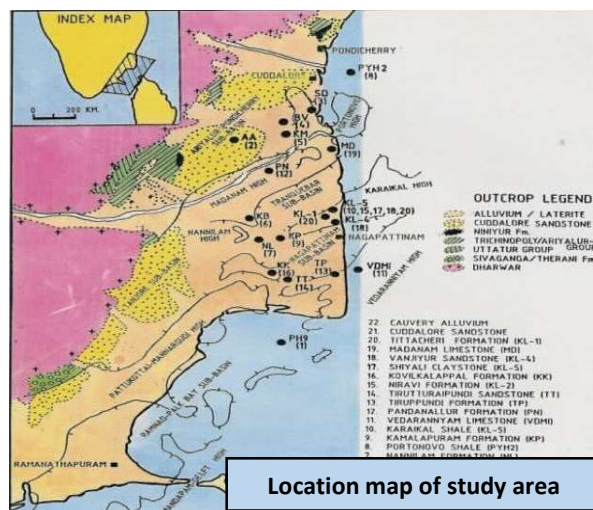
INDEX MAP

0 200 KM.

PONDICHERRY

PYH2 (8)

CUDDALORE

SD

BV (4)

KM (5)

AA (2)

MD (19)

PN (12)

MADANAM HIGH

TRANQUEBAR SUB-BASIN

KARAIKAL HIGH

KL-5 (10,15,17,18,20)

KL-4 (18)

KB (6)

KL-1 (20)

NANNILAM HIGH

TP (9)

NL (7)

NAGAPATTINAM

KK (16)

TP (13)

VDMI (11)

TT (14)

VEDARANNYAM HIGH

PH9 (1)

PATTUKOTTAI-MANNARGUDI HIGH

RAMANATHAPURAM

OUTCROP LEGEND

ALLUVIUM / LATERITE

CUDDALORE SANDSTONE

NINIYUR Fm.

TRICHINOPOLY/ARIYALUR GROUP

UTTATUR GROUP

SIVAGANGA/THERANI Fm

DHARWAR

22. CAUVERY ALLUVIUM
21. CUDDALORE SANDSTONE
20. TITTACHERI FORMATION (KL-1)
19. MADANAM LIMESTONE (MD)
18. VANJIYUR SANDSTONE (KL-4)
17. SHIYALI CLAYSTONE (KL-5)
16. KOVILKALAPPAL FORMATION (KK)
15. NIRAVI FORMATION (KL-2)
14. TIRUTTURAIPUNDI SANDSTONE (TT)
13. TIRUPPUNDI FORMATION (TP)
12. PANDANALLUR FORMATION (PN)
11. VEDARANNYAM LIMESTONE (VDMI)
10. KARAIKAL SHALE (KL-5)
9. KAMALAPURAM FORMATION (KP)
8. PORTONOVO SHALE (PYH2)
7. NANNILAM FORMATION (NL)

Location map of study area